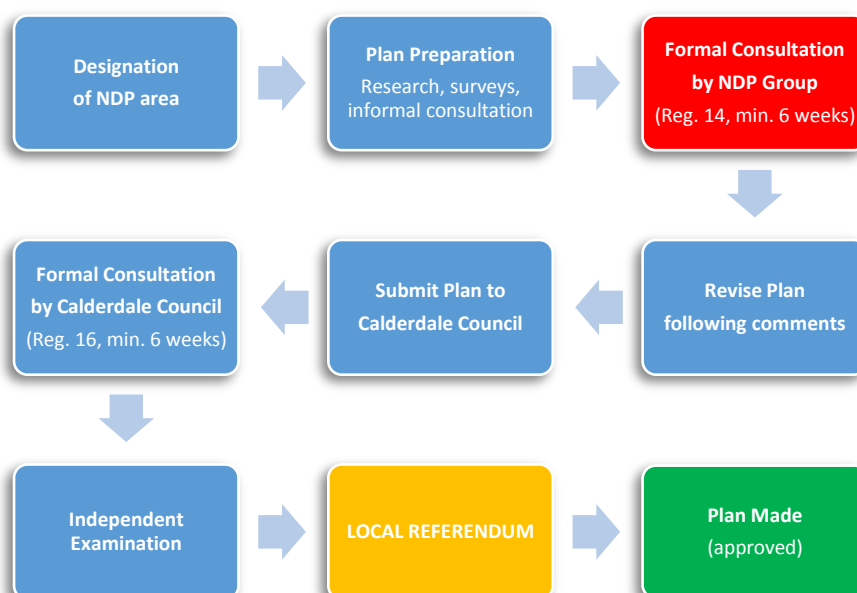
Designation of NDP area

Plan Preparation
Research, surveys, informal consultation

Formal Consultation by NDP Group
(Reg. 14, min. 6 weeks)

Revise Plan following comments

Submit Plan to Calderdale Council

Formal Consultation by Calderdale Council
(Reg. 16, min. 6 weeks)

Independent Examination

LOCAL REFERENDUM

Plan Made
(approved)